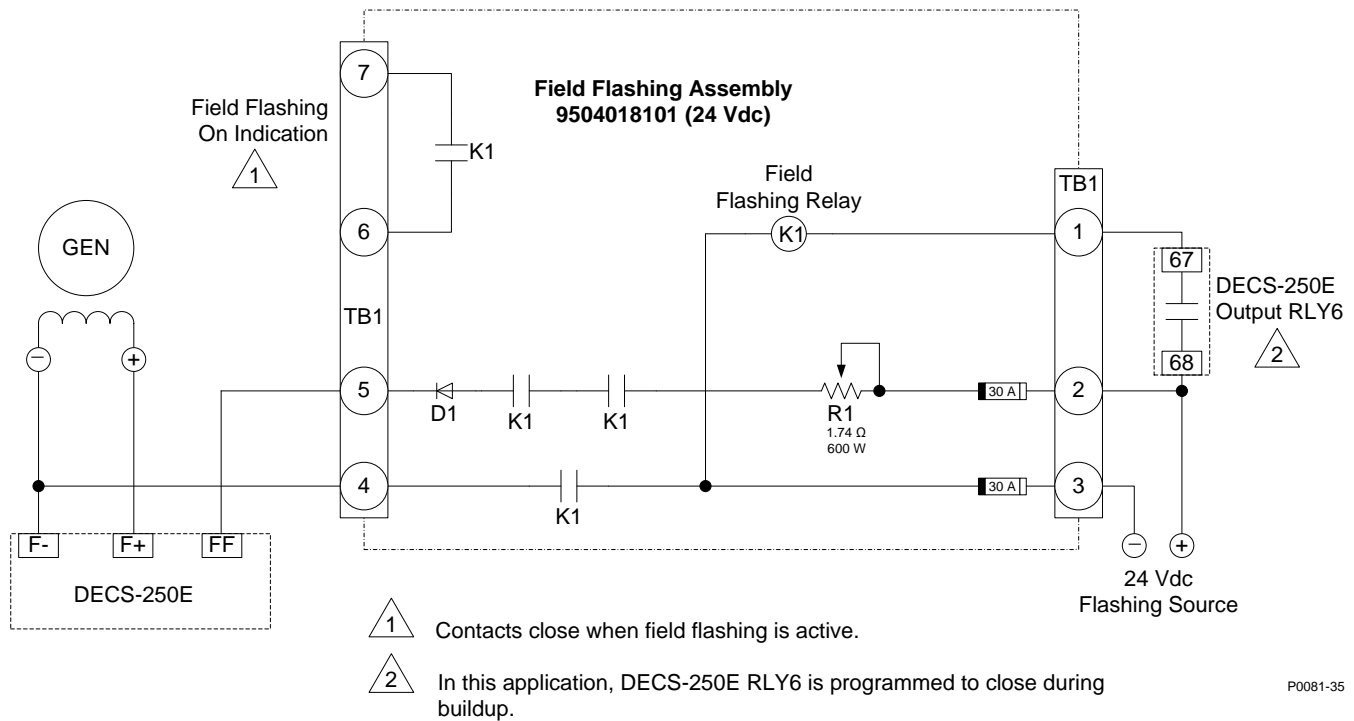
Field Flashing Assembly
9504018101 (24 Vdc)

Field Flashing
On Indication
1

7
K1
6
TB1
5
4

GEN

−
+

D1
K1
K1
K1

Field
Flashing Relay
K1

R1
1.74 Ω
600 W

30 A
30 A

TB1
1
2
3

67
68
DECS-250E
Output RLY6
2

F-
F+
FF
DECS-250E

−
+
24 Vdc
Flashing Source

1 Contacts close when field flashing is active.

2 In this application, DECS-250E RLY6 is programmed to close during buildup.

P0081-35